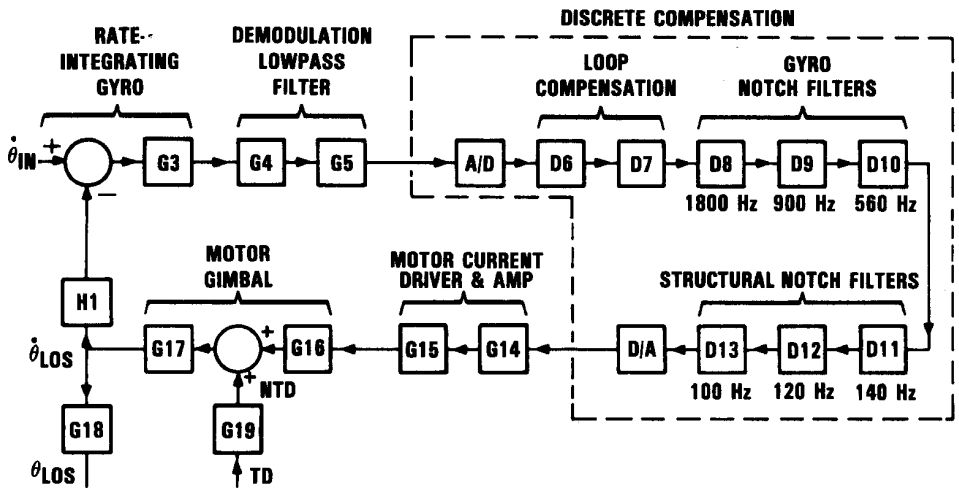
RATE-INTEGRATING GYRO

DEMODULATION LOWPASS FILTER

DISCRETE COMPENSATION

LOOP COMPENSATION

GYRO NOTCH FILTERS

$\dot{\theta}_{IN}$ + −

G3

G4

G5

A/D

D6

D7

D8

D9

D10

1800 Hz 900 Hz 560 Hz

MOTOR GIMBAL

MOTOR CURRENT DRIVER & AMP

STRUCTURAL NOTCH FILTERS

H1

$\dot{\theta}_{LOS}$

G17

+ +

G16

G15

G14

D/A

D13

D12

D11

NTD

100 Hz 120 Hz 140 Hz

G18

G19

$\theta_{LOS}$

TD